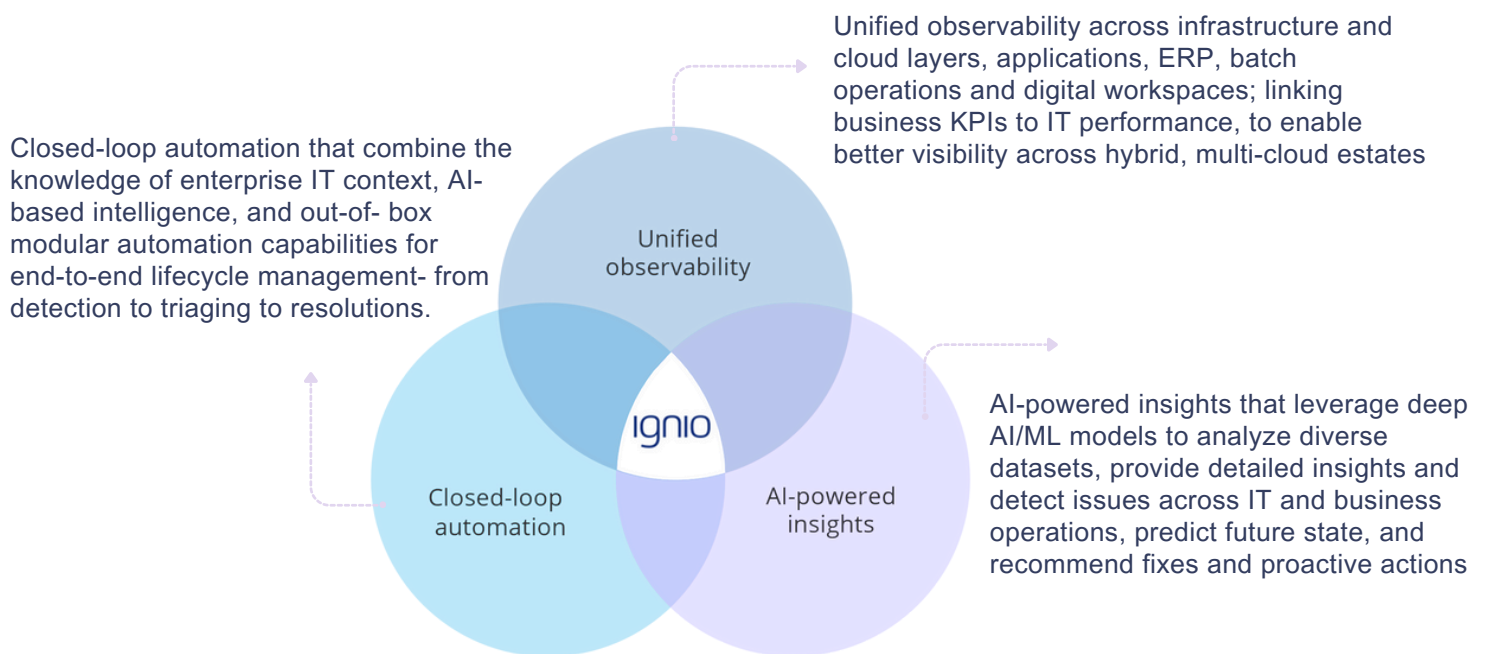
Unified observability across infrastructure and cloud layers, applications, ERP, batch operations and digital workspaces; linking business KPIs to IT performance, to enable better visibility across hybrid, multi-cloud estates

Closed-loop automation that combine the knowledge of enterprise IT context, AI-based intelligence, and out-of- box modular automation capabilities for end-to-end lifecycle management- from detection to triaging to resolutions.

Unified observability

ignio

Closed-loop automation

AI-powered insights

AI-powered insights that leverage deep AI/ML models to analyze diverse datasets, provide detailed insights and detect issues across IT and business operations, predict future state, and recommend fixes and proactive actions